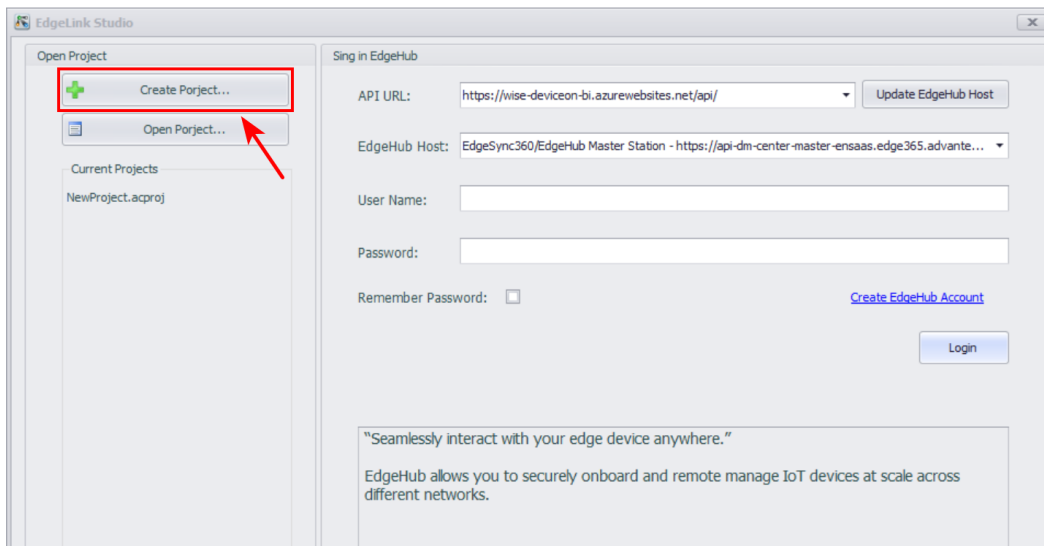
EdgeLink Studio

Open Project

Create Porject...

Open Porject...

Current Projects

NewProject.acproj

Sing in EdgeHub

API URL: https://wise-deviceon-bi.azurewebsites.net/api/

Update EdgeHub Host

EdgeHub Host: EdgeSync360/EdgeHub Master Station - https://api-dm-center-master-ensaas.edge365.advante...

User Name:

Password:

Remember Password:

Create EdgeHub Account

Login

"Seamlessly interact with your edge device anywhere."

EdgeHub allows you to securely onboard and remote manage IoT devices at scale across different networks.